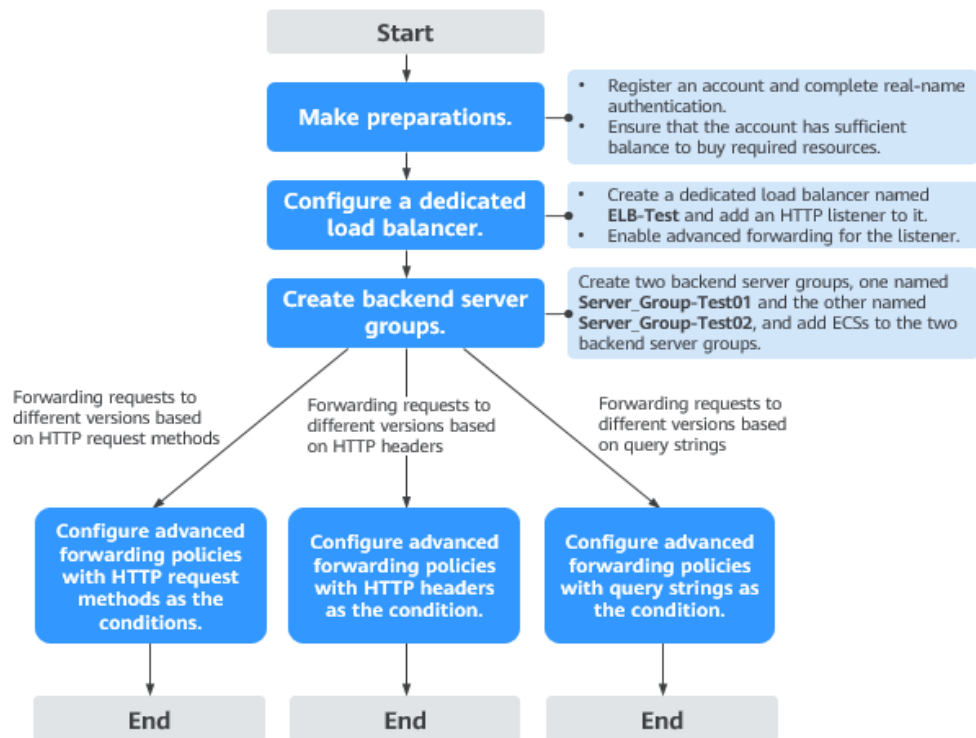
Start

Make preparations.

- Register an account and complete real-name authentication.
- Ensure that the account has sufficient balance to buy required resources.

Configure a dedicated load balancer.

- Create a dedicated load balancer named **ELB-Test** and add an HTTP listener to it.
- Enable advanced forwarding for the listener.

Create backend server groups.

Create two backend server groups, one named **Server_Group-Test01** and the other named **Server_Group-Test02**, and add ECSs to the two backend server groups.

Forwarding requests to different versions based on HTTP request methods

Forwarding requests to different versions based on HTTP headers

Forwarding requests to different versions based on query strings

Configure advanced forwarding policies with HTTP request methods as the conditions.

Configure advanced forwarding policies with HTTP headers as the condition.

Configure advanced forwarding policies with query strings as the condition.

End

End

End